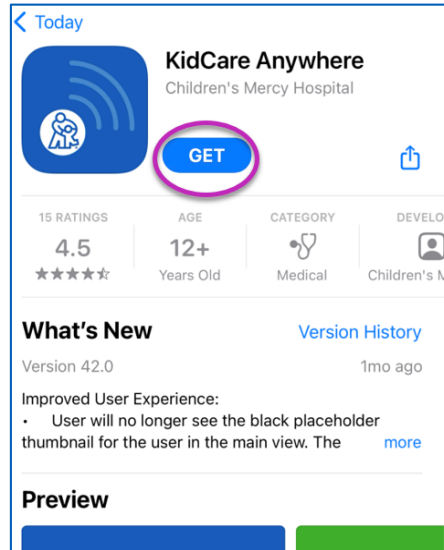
< Today

KidCare Anywhere
Children's Mercy Hospital

GET

15 RATINGS
4.5
★★★★☆

AGE
12+
Years Old

CATEGORY
Medical

DEVELO
Children's M

What's New
Version History

Version 42.0
1mo ago

Improved User Experience:
• User will no longer see the black placeholder thumbnail for the user in the main view. The
more

Preview